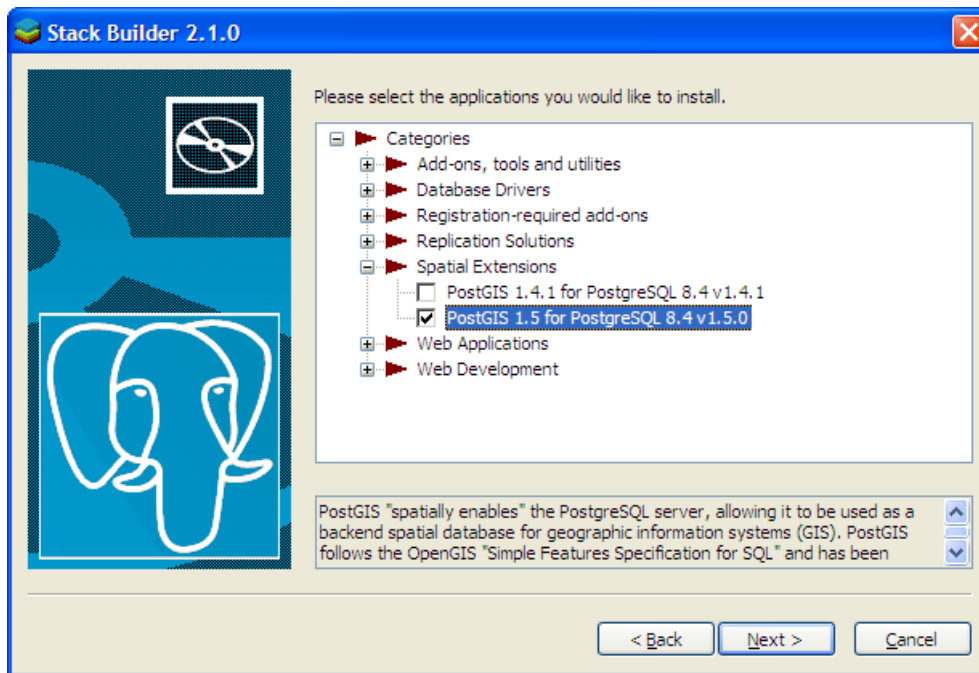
Stack Builder 2.1.0

Please select the applications you would like to install.

Categories
Add-ons, tools and utilities
Database Drivers
Registration-required add-ons
Replication Solutions
Spatial Extensions
PostGIS 1.4.1 for PostgreSQL 8.4 v1.4.1
PostGIS 1.5 for PostgreSQL 8.4 v1.5.0
Web Applications
Web Development

PostGIS "spatially enables" the PostgreSQL server, allowing it to be used as a backend spatial database for geographic information systems (GIS). PostGIS follows the OpenGIS "Simple Features Specification for SQL" and has been

< Back
Next >
Cancel